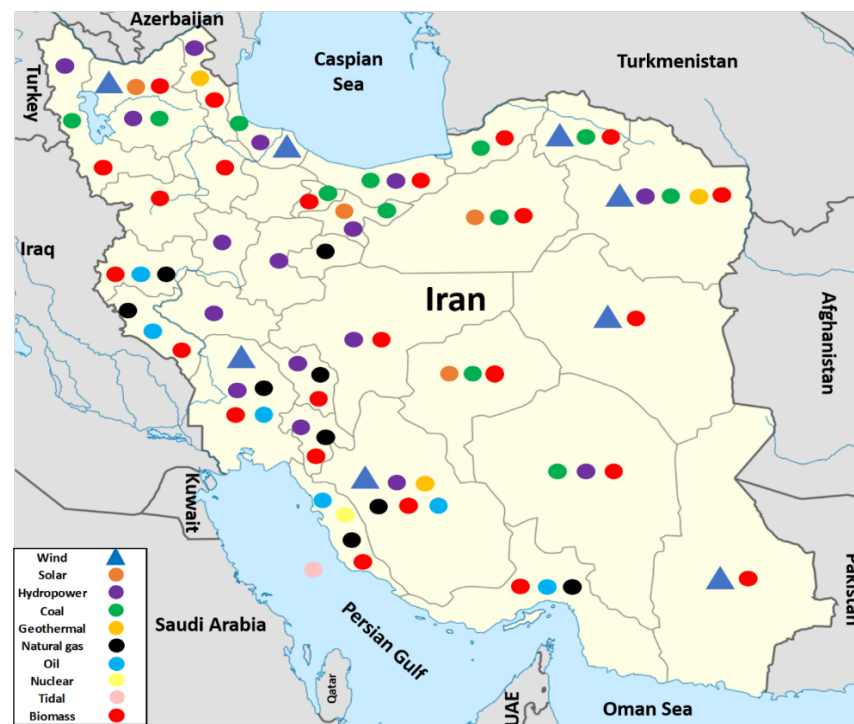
Azerbaijan

Turkey

Caspian Sea

Turkmenistan

Iraq

Iran

Afghanistan

Kuwait

Saudi Arabia

Persian Gulf

Qatar

UAE

Oman Sea

Pakistan

Wind
Solar
Hydropower
Coal
Geothermal
Natural gas
Oil
Nuclear
Tidal
Biomass